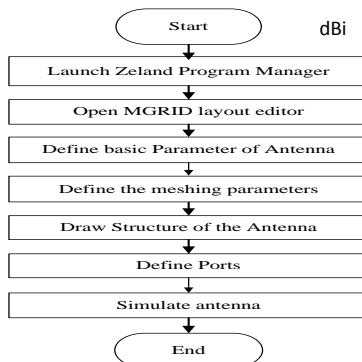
Start

dBi

Launch Zeland Program Manager

Open MGRID layout editor

Define basic Parameter of Antenna

Define the meshing parameters

Draw Structure of the Antenna

Define Ports

Simulate antenna

End